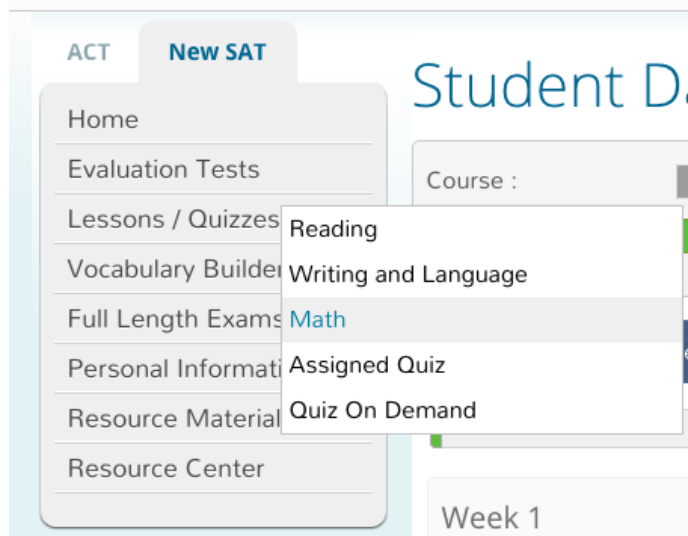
ACT
New SAT

Home
Evaluation Tests
Lessons / Quizzes
Vocabulary Builder
Full Length Exams
Personal Informati
Resource Material
Resource Center

Reading
Writing and Language
Math
Assigned Quiz
Quiz On Demand

Student D

Course :

Week 1